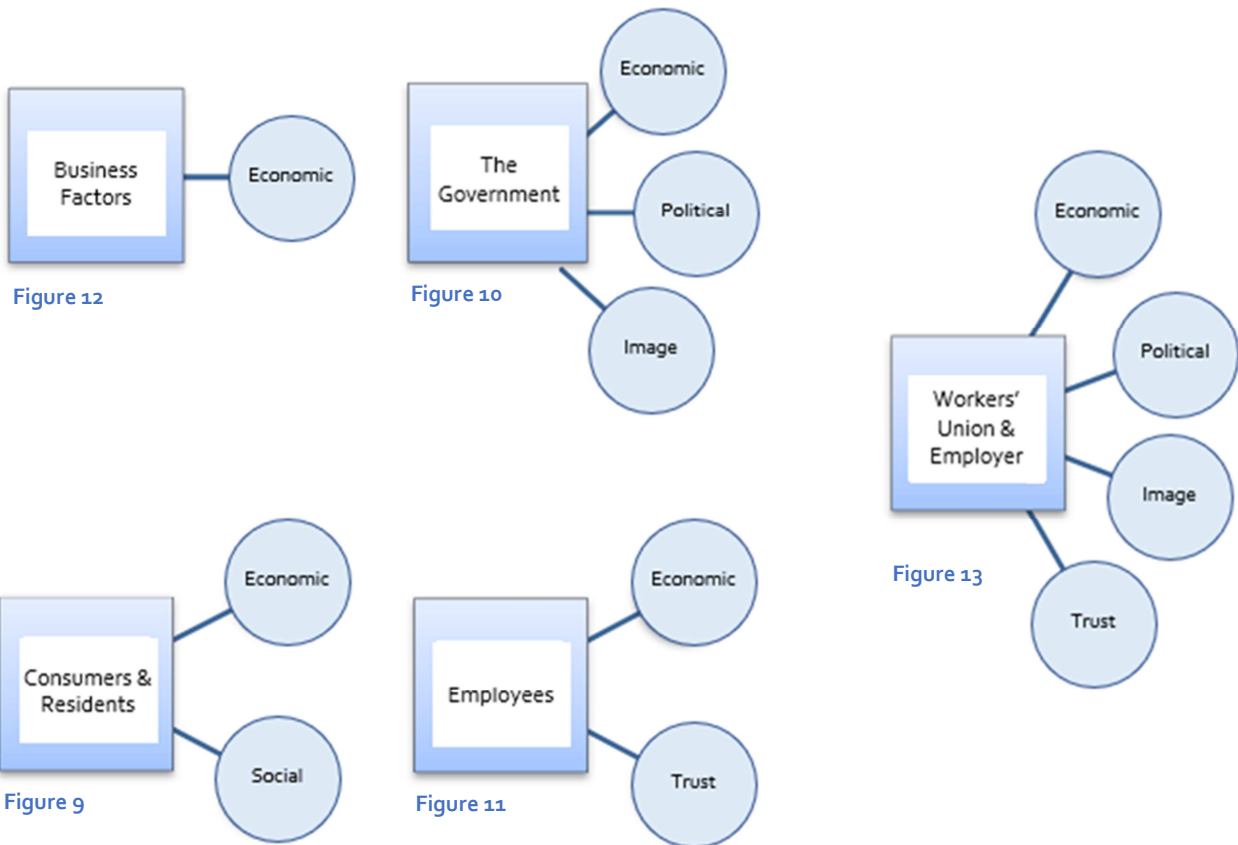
Business Factors

Economic

Figure 12

The Government

Economic

Political

Image

Figure 10

Workers' Union & Employer

Economic

Political

Image

Trust

Figure 13

Consumers & Residents

Economic

Social

Figure 9

Employees

Economic

Trust

Figure 11